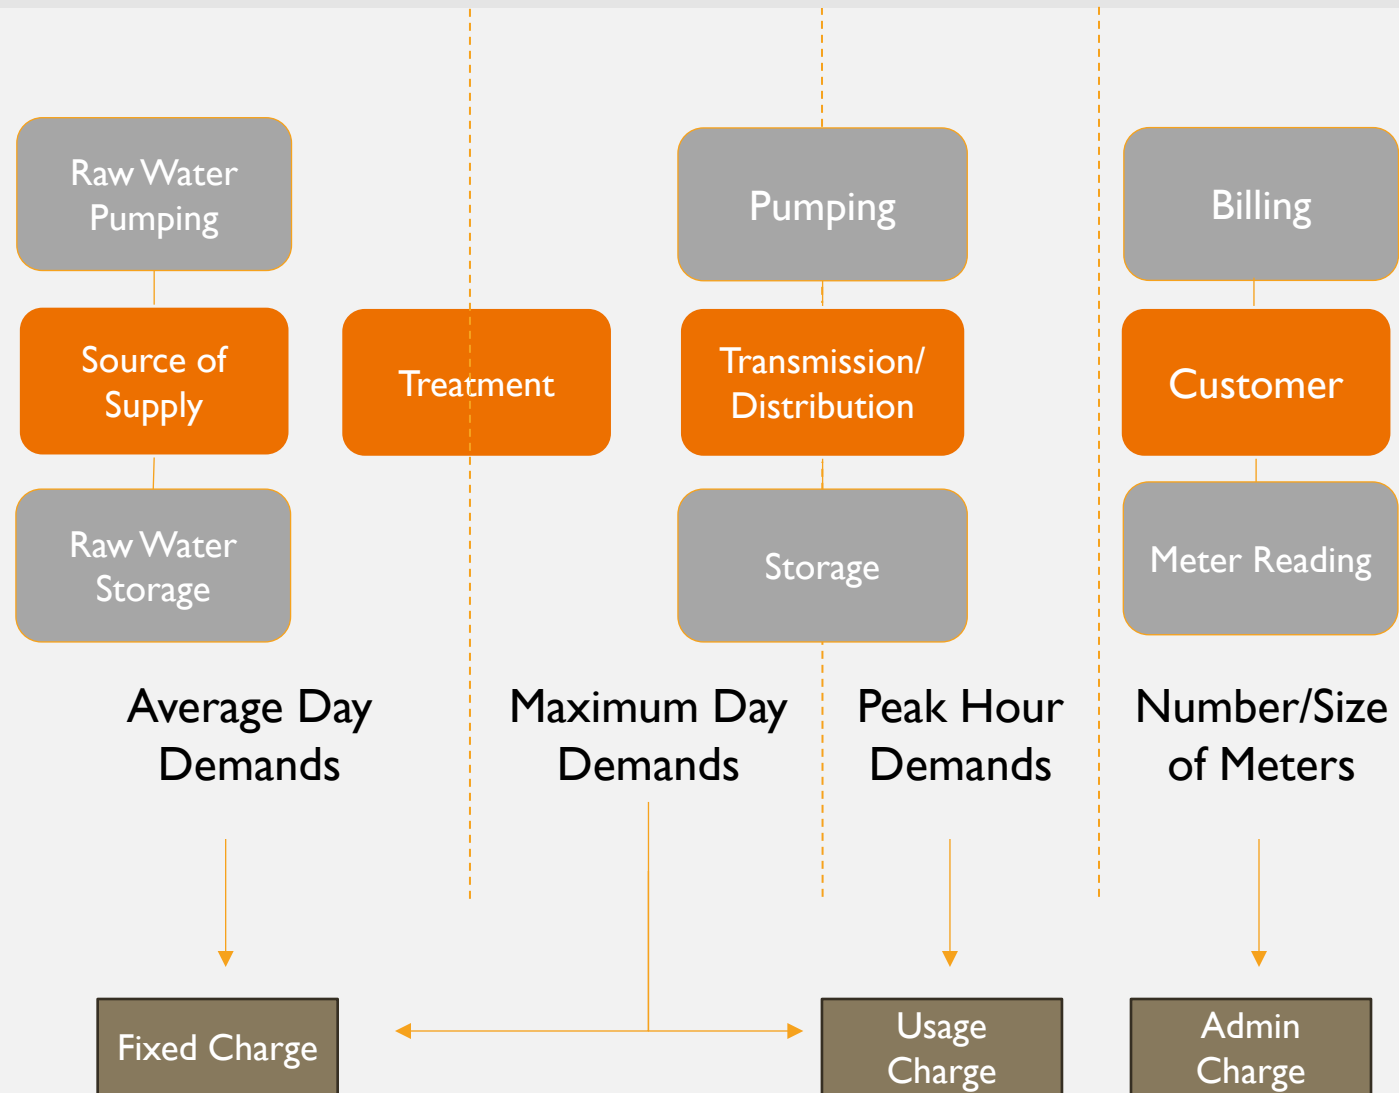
Raw Water Pumping

Source of Supply

Raw Water Storage

Treatment

Pumping

Transmission/ Distribution

Storage

Billing

Customer

Meter Reading

Average Day Demands

Maximum Day Demands

Peak Hour Demands

Number/Size of Meters

Fixed Charge

Usage Charge

Admin Charge